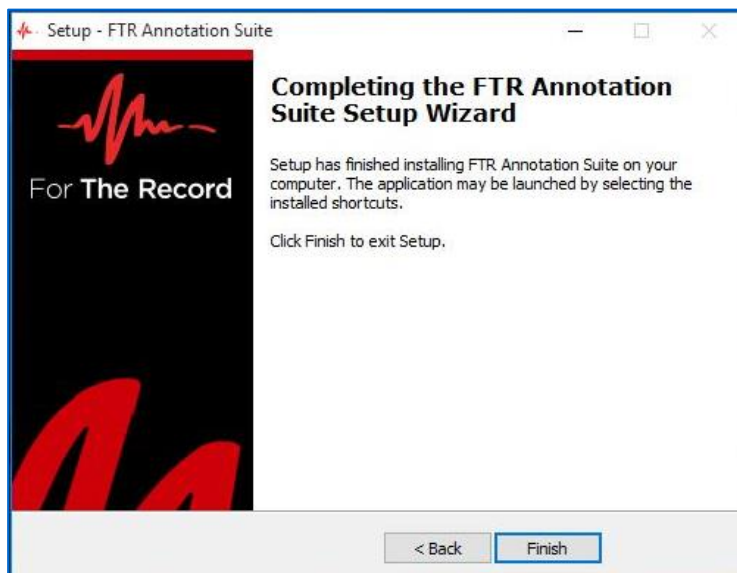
Setup - FTR Annotation Suite

For The Record

Completing the FTR Annotation Suite Setup Wizard

Setup has finished installing FTR Annotation Suite on your computer. The application may be launched by selecting the installed shortcuts.

Click Finish to exit Setup.

< Back

Finish